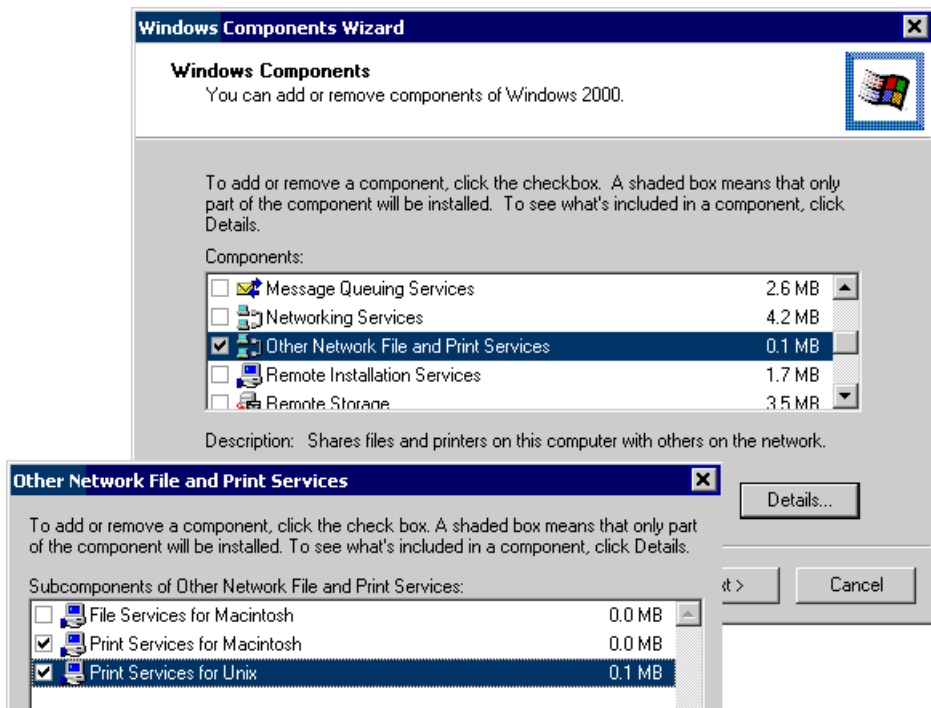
Windows Components Wizard

Windows Components
You can add or remove components of Windows 2000.

To add or remove a component, click the checkbox. A shaded box means that only part of the component will be installed. To see what's included in a component, click Details.

Components:

| | | |
|---|---|---|
| ☐ | Message Queuing Services | 2.6 MB |
| ☐ | Networking Services | 4.2 MB |
| ☑ | Other Network File and Print Services | 0.1 MB |
| ☐ | Remote Installation Services | 1.7 MB |
| ☐ | Remote Storage | 3.5 MB |

Description: Shares files and printers on this computer with others on the network.

Details...

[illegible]xt >

Cancel

Other Network File and Print Services

To add or remove a component, click the check box. A shaded box means that only part of the component will be installed. To see what's included in a component, click Details.

Subcomponents of Other Network File and Print Services:

| | | |
|---|---|---|
| ☐ | File Services for Macintosh | 0.0 MB |
| ☑ | Print Services for Macintosh | 0.0 MB |
| ☑ | Print Services for Unix | 0.1 MB |